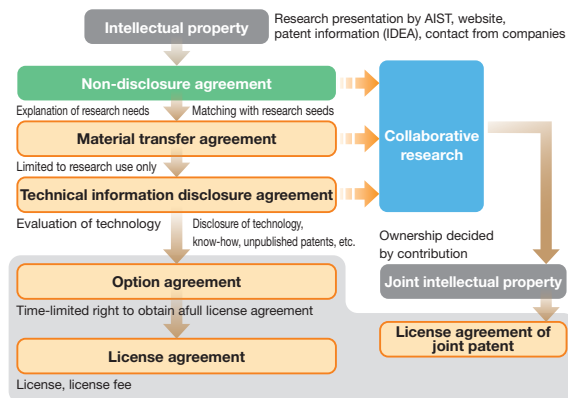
Intellectual property

Research presentation by AIST, website, patent information (IDEA), contact from companies

Non-disclosure agreement

Explanation of research needs

Matching with research seeds

Material transfer agreement

Limited to research use only

Technical information disclosure agreement

Evaluation of technology

Disclosure of technology, know-how, unpublished patents, etc.

Collaborative research

Ownership decided by contribution

Option agreement

Time-limited right to obtain afull license agreement

Joint intellectual property

License agreement of joint patent

License agreement

License, license fee